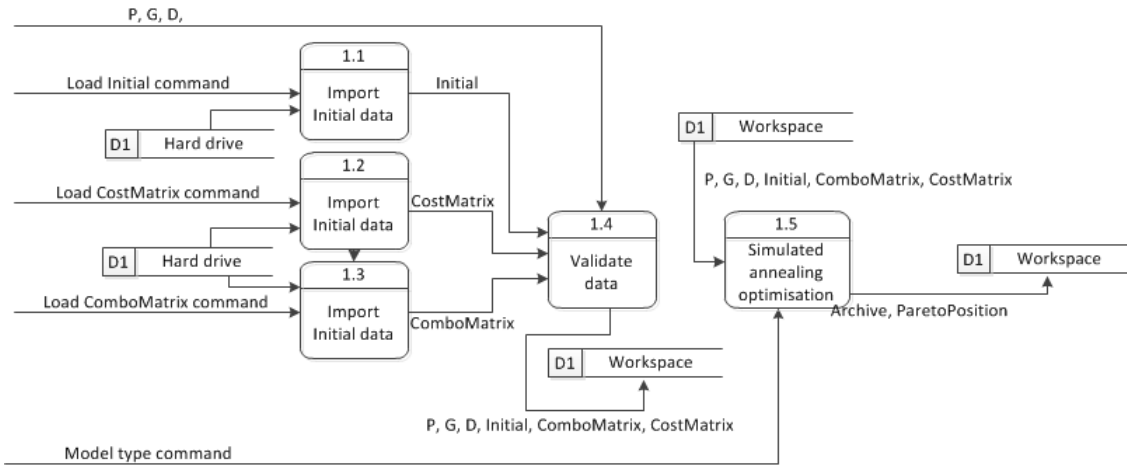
P, G, D,

Load Initial command

1.1
Import Initial data

Initial

D1 Hard drive

1.2
Import Initial data

Load CostMatrix command

CostMatrix

D1 Hard drive

1.3
Import Initial data

Load ComboMatrix command

ComboMatrix

1.4
Validate data

D1 Workspace

P, G, D, Initial, ComboMatrix, CostMatrix

D1 Workspace

P, G, D, Initial, ComboMatrix, CostMatrix

1.5
Simulated annealing optimisation

D1 Workspace

Archive, ParetoPosition

Model type command